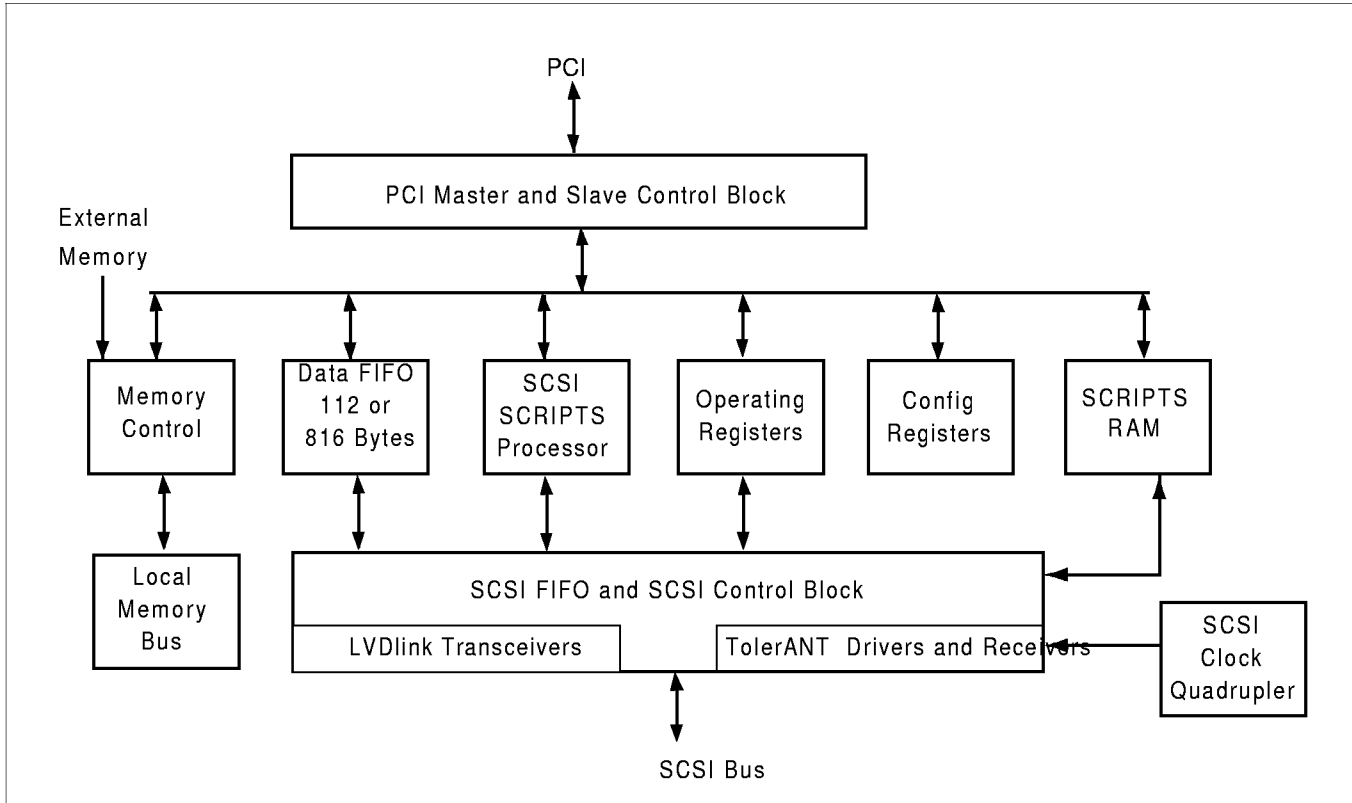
PCI

PCI Master and Slave Control Block

External Memory

Memory Control

Data FIFO 112 or 816 Bytes

SCSI SCRIPTS Processor

Operating Registers

Config Registers

SCRIPTS RAM

Local Memory Bus

SCSI FIFO and SCSI Control Block

LVDlink Transceivers

TolerANT Drivers and Receivers

SCSI Clock Quadrupler

SCSI Bus